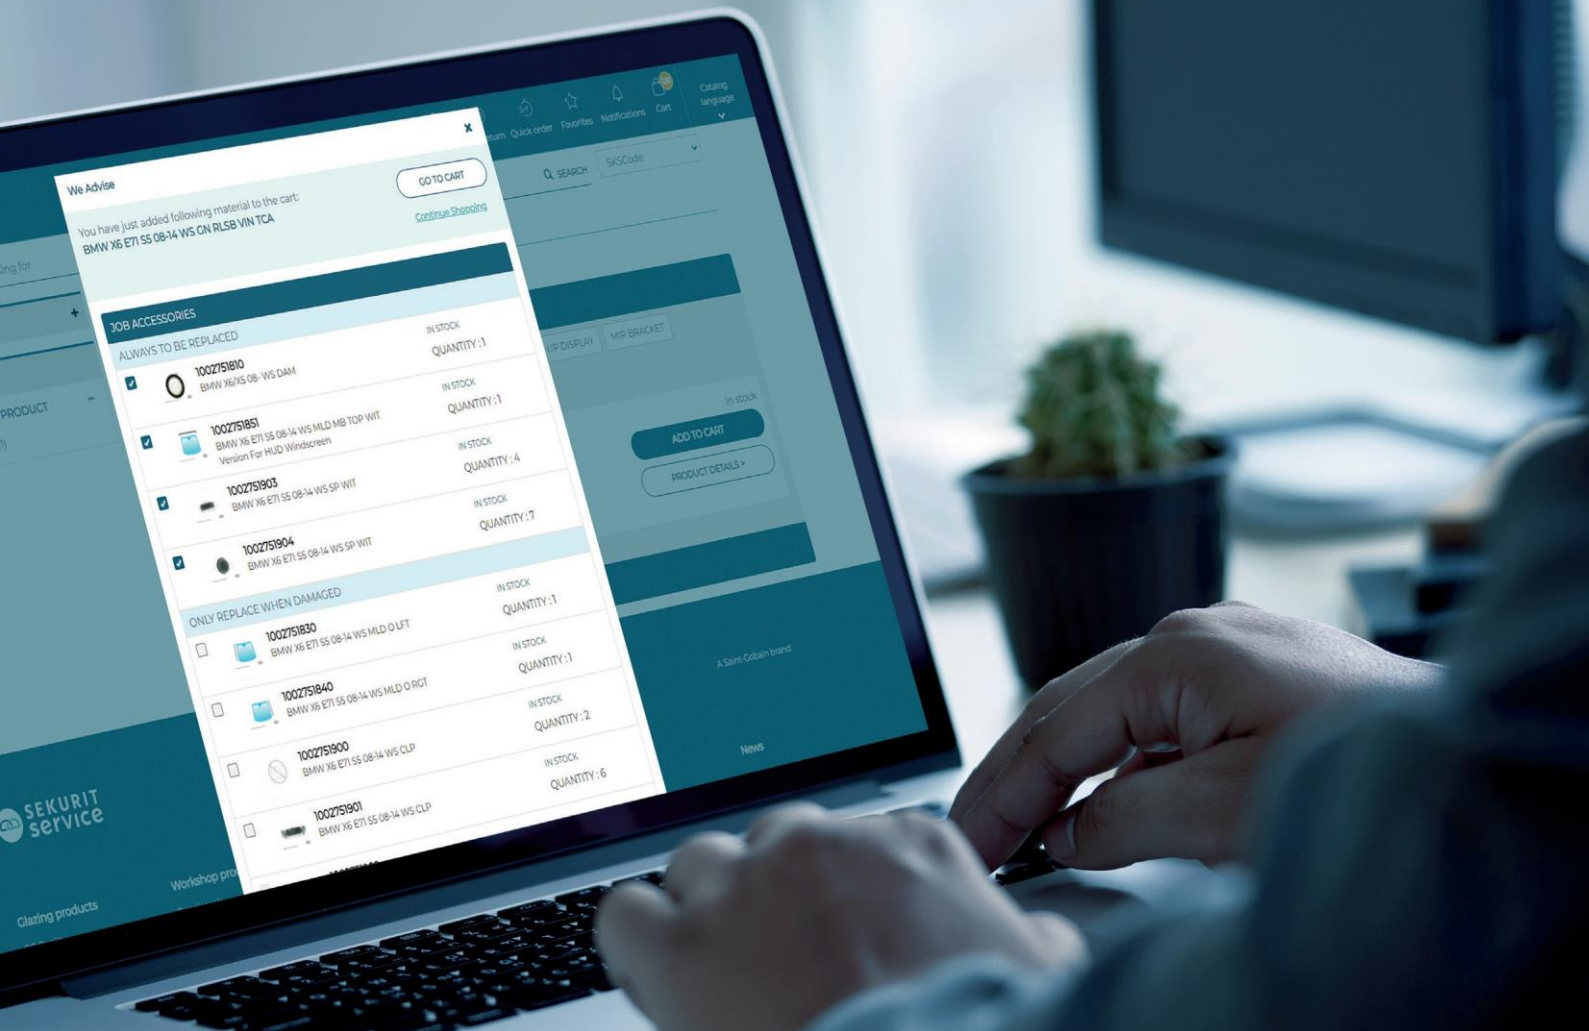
turn Quick order Favorites Notifications Cart Catalog language

SEARCH SKSCode

We Advise

GO TO CART

You have just added following material to the cart:
BMW X6 E71 5S 08-14 WS GN RLSB VIN TCA

Continue Shopping

JOB ACCESSORIES

ALWAYS TO BE REPLACED

1002751810
BMW X6/X5 08- WS DAM
IN STOCK
QUANTITY : 1

1002751851
BMW X6 E71 5S 08-14 WS MLD MB TOP WIT
Version For HUD Windscreen
IN STOCK
QUANTITY : 1

1002751903
BMW X6 E71 5S 08-14 WS SP WIT
IN STOCK
QUANTITY : 4

1002751904
BMW X6 E71 5S 08-14 WS SP WIT
IN STOCK
QUANTITY : 7

ONLY REPLACE WHEN DAMAGED

1002751830
BMW X6 E71 5S 08-14 WS MLD O LFT
IN STOCK
QUANTITY : 1

1002751840
BMW X6 E71 5S 08-14 WS MLD O RGT
IN STOCK
QUANTITY : 1

1002751900
BMW X6 E71 5S 08-14 WS CLP
IN STOCK
QUANTITY : 2

1002751901
BMW X6 E71 5S 08-14 WS CLP
IN STOCK
QUANTITY : 6

ing for

PRODUCT

UP DISPLAY MIR BRACKET

In stock

ADD TO CART

PRODUCT DETAILS >

A Saint-Gobain brand

News

SEKURIT service

Glazing products

Workshop pro